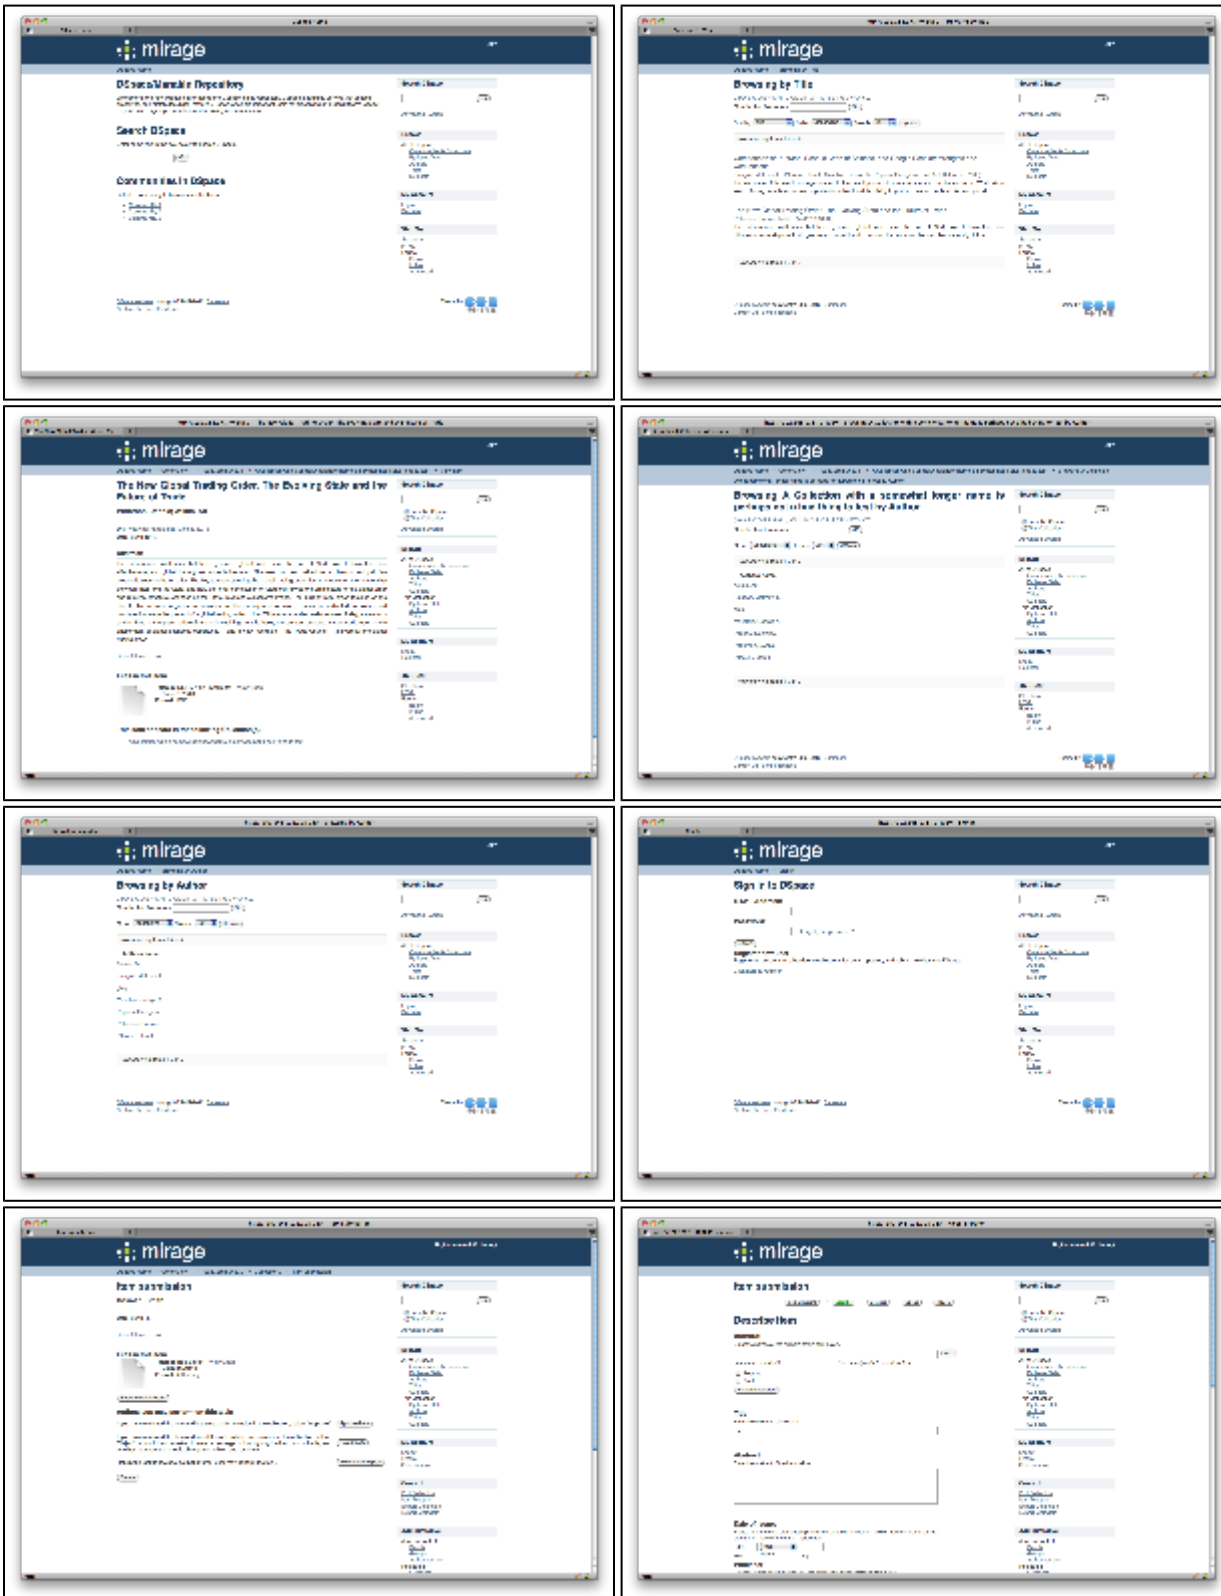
mirage

DSpace/Manakin Repository

Search DSpace

Communities in DSpace

mirage

Browsing by Title

mirage

The New Global Trading Order. The Evolving State and the Future of Trade

mirage

Browsing A Collection with a somewhat longer name by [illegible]

mirage

Browsing by Author

mirage

Sign in to DSpace

mirage

Item submission

mirage

Item submission

Describe Item